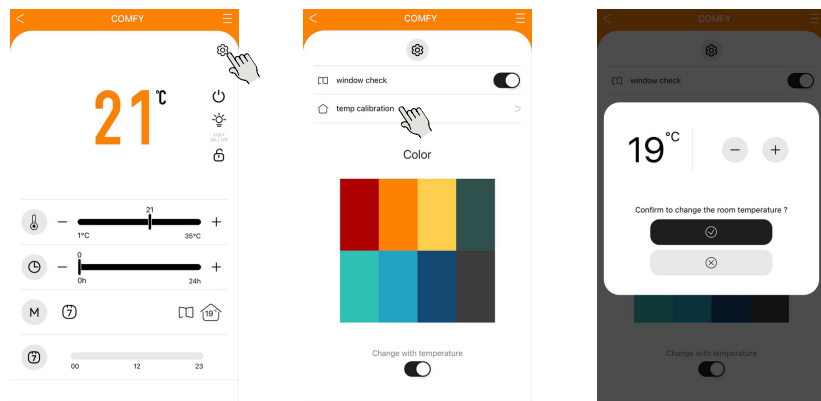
COMFY

21 ℃

Light On / Off

−
21
+
1°C
35°C

−
0
+
0h
24h

M
7
19°

7
00
12
23

COMFY

window check

temp calibration
>

Color

Change with temperature

COMFY

window check

19 °C

−
+

Confirm to change the room temperature ?

Change with temperature